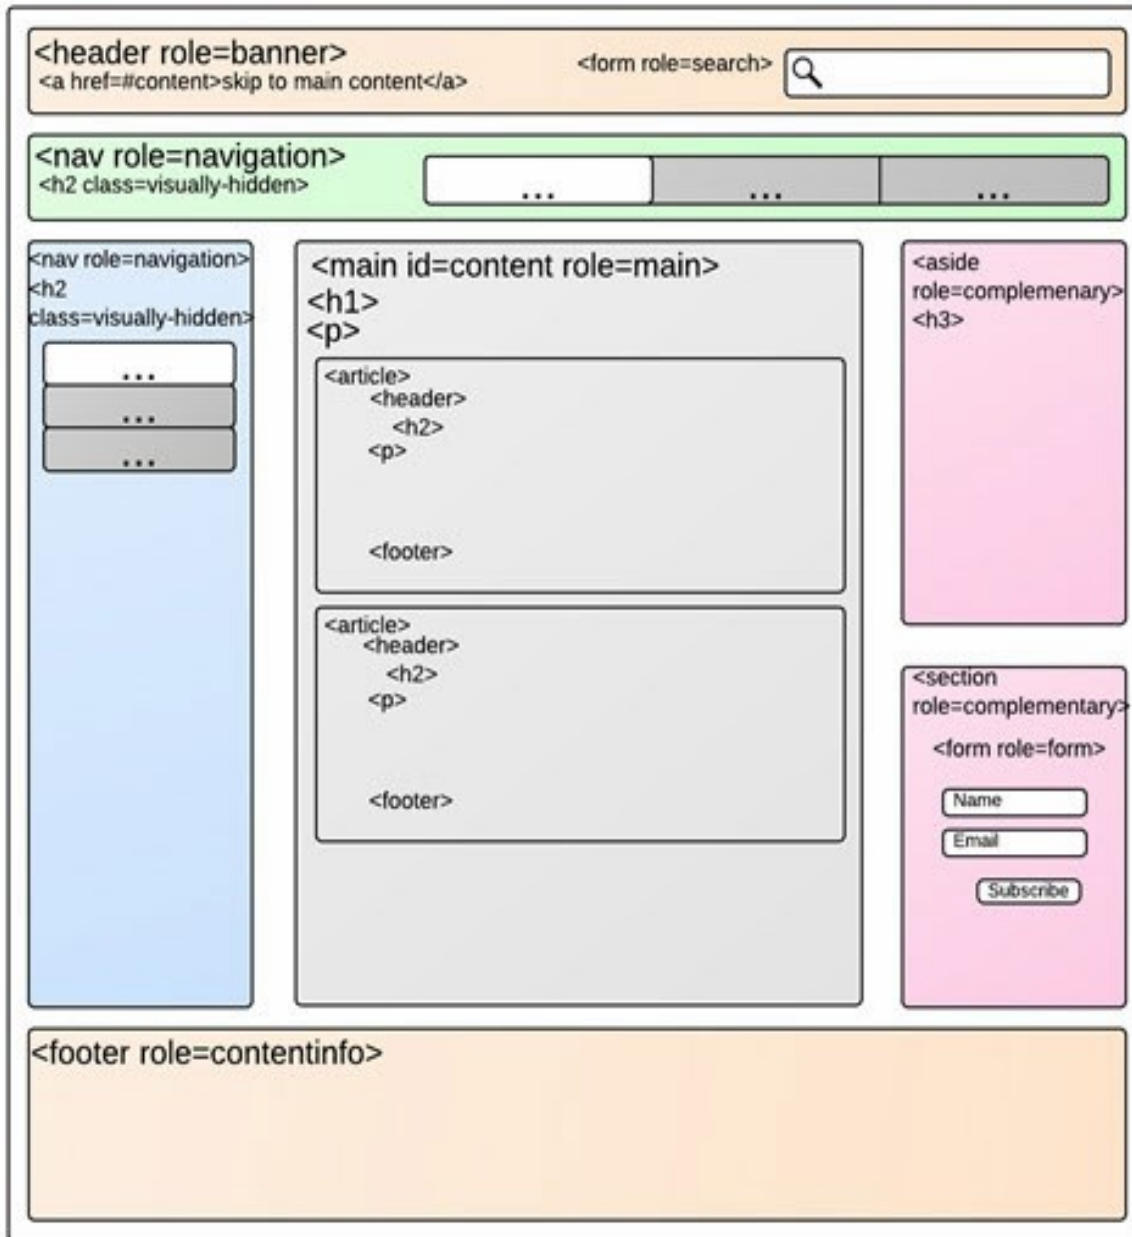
<header role=banner>
<a href=#content>skip to main content</a>

<form role=search>

<nav role=navigation>
<h2 class=visually-hidden>

...

...

...

<nav role=navigation>
<h2 class=visually-hidden>

...

...

...

<main id=content role=main>
<h1>
<p>

<article>
<header>
<h2>
<p>

<footer>

<article>
<header>
<h2>
<p>

<footer>

<aside role=complemenary>
<h3>

<section role=complementary>

<form role=form>

Name

Email

Subscribe

<footer role=contentinfo>